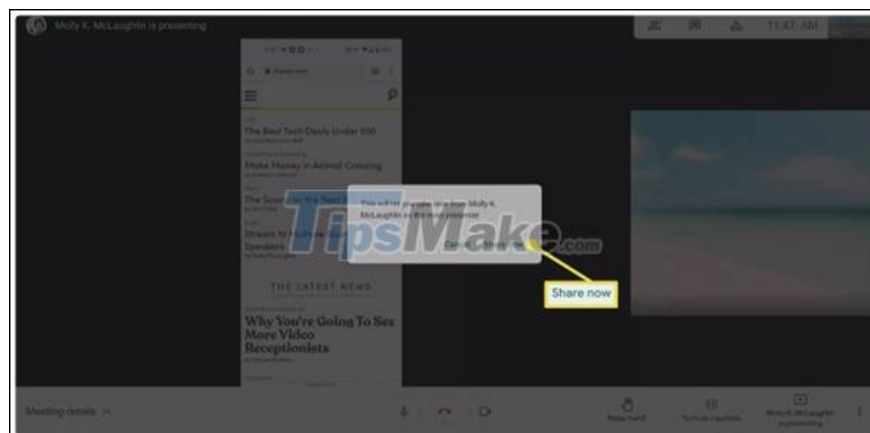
Molly K. McLaughlin is presenting

11:47 AM

The Best Tech Deals Under $50

Make Money in Animal Crossing

The Scre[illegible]

Stream t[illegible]

Speakers

THE LATEST NEWS

Why You're Going To See More Video Receptionists

This will let you take over from Molly K. McLaughlin as the main presenter

Cancel Share now

TipsMake.com

Share now

Meeting details

Raise hand

Turn on captions

Molly K. McLaughlin is presenting